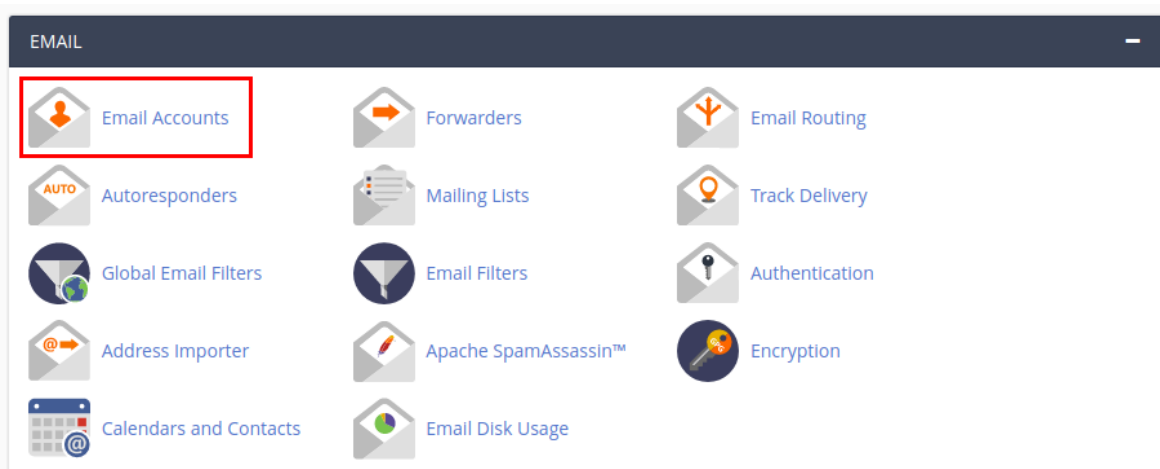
EMAIL

−

Email Accounts

Forwarders

Email Routing

AUTO Autoresponders

Mailing Lists

Track Delivery

Global Email Filters

Email Filters

Authentication

@ Address Importer

Apache SpamAssassin™

Encryption

Calendars and Contacts

Email Disk Usage